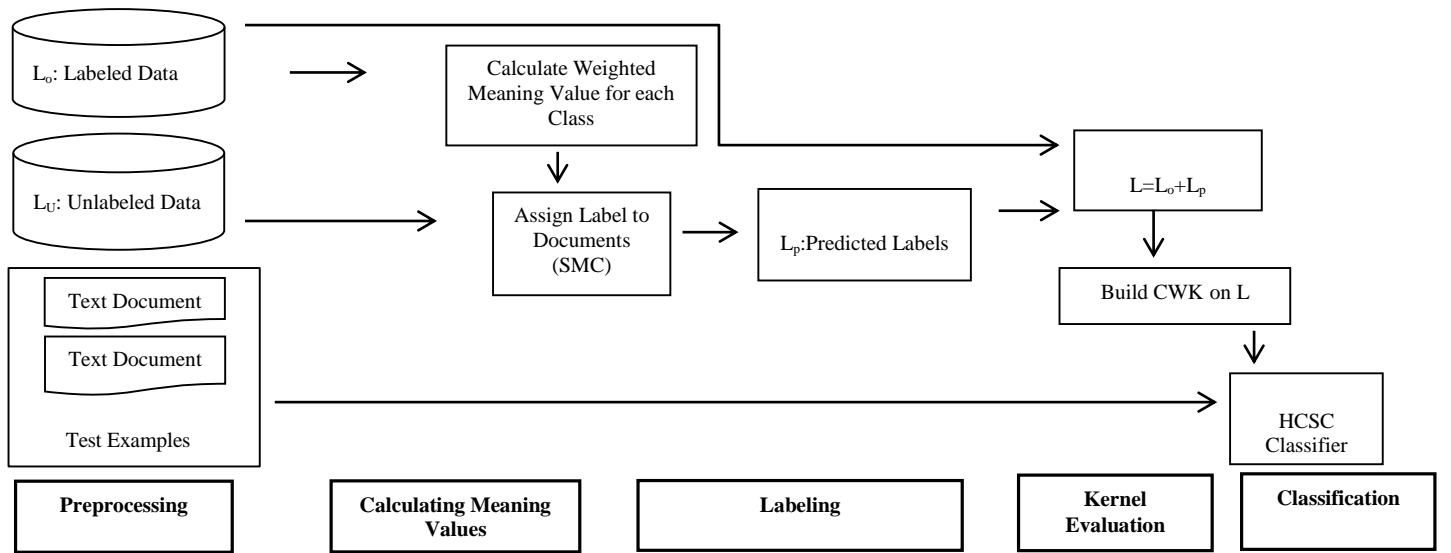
$L_o$: Labeled Data

Calculate Weighted Meaning Value for each Class

$L_U$: Unlabeled Data

Assign Label to Documents (SMC)

$L_p$:Predicted Labels

$L=L_o+L_p$

Build CWK on L

Text Document

Text Document

Test Examples

HCSC Classifier

Preprocessing

Calculating Meaning Values

Labeling

Kernel Evaluation

Classification